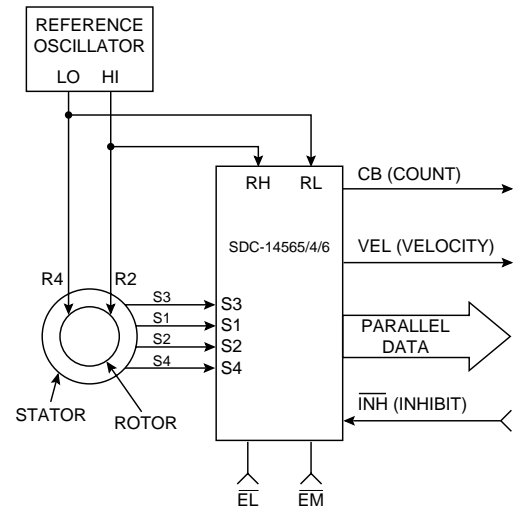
REFERENCE OSCILLATOR
LO HI

RH RL
CB (COUNT)
SDC-14565/4/6
VEL (VELOCITY)
R4 R2
S3 S3
S1 S1
S2 S2
S4 S4
PARALLEL DATA
STATOR
ROTOR
$\overline{\text{INH}}$ (INHIBIT)
$\overline{\text{EL}}$ $\overline{\text{EM}}$